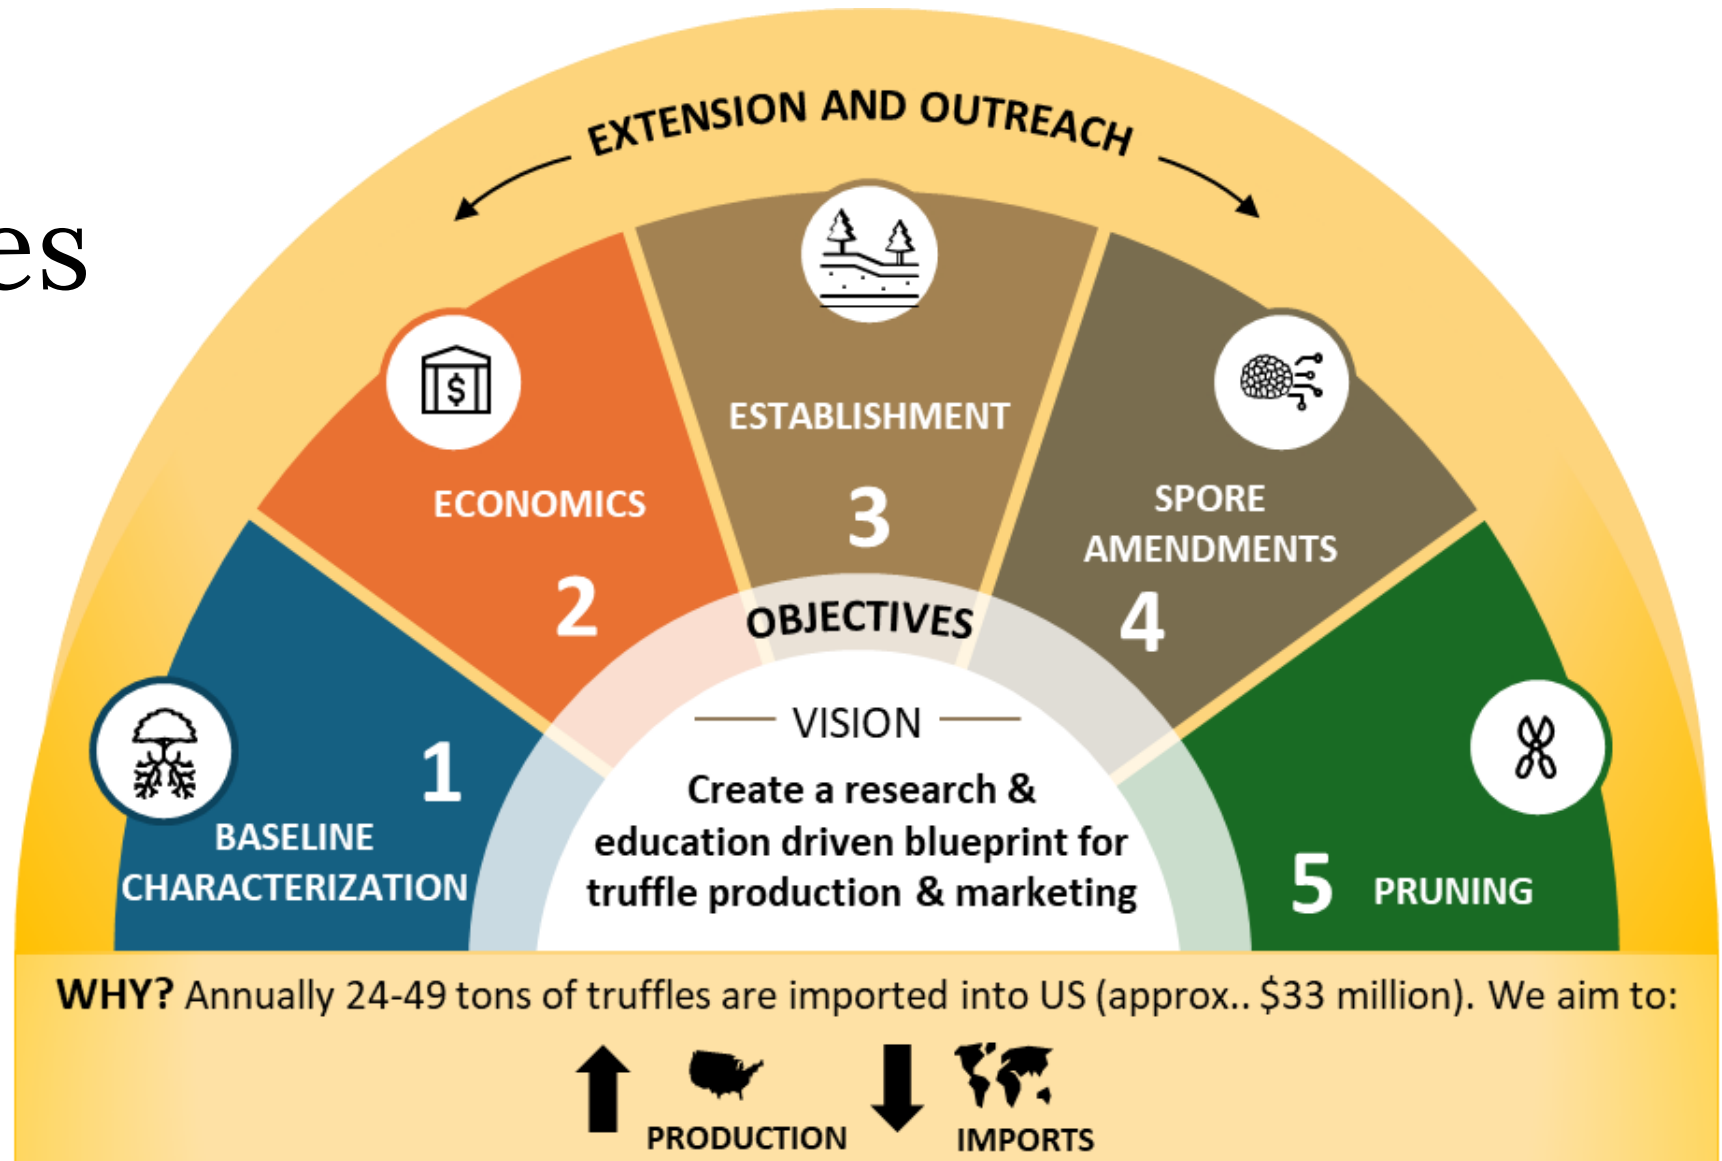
es

EXTENSION AND OUTREACH

$

ECONOMICS

2

ESTABLISHMENT

3

SPORE AMENDMENTS

4

1

BASELINE CHARACTERIZATION

OBJECTIVES

VISION

Create a research & education driven blueprint for truffle production & marketing

5 PRUNING

WHY? Annually 24-49 tons of truffles are imported into US (approx.. $33 million). We aim to:

PRODUCTION

IMPORTS